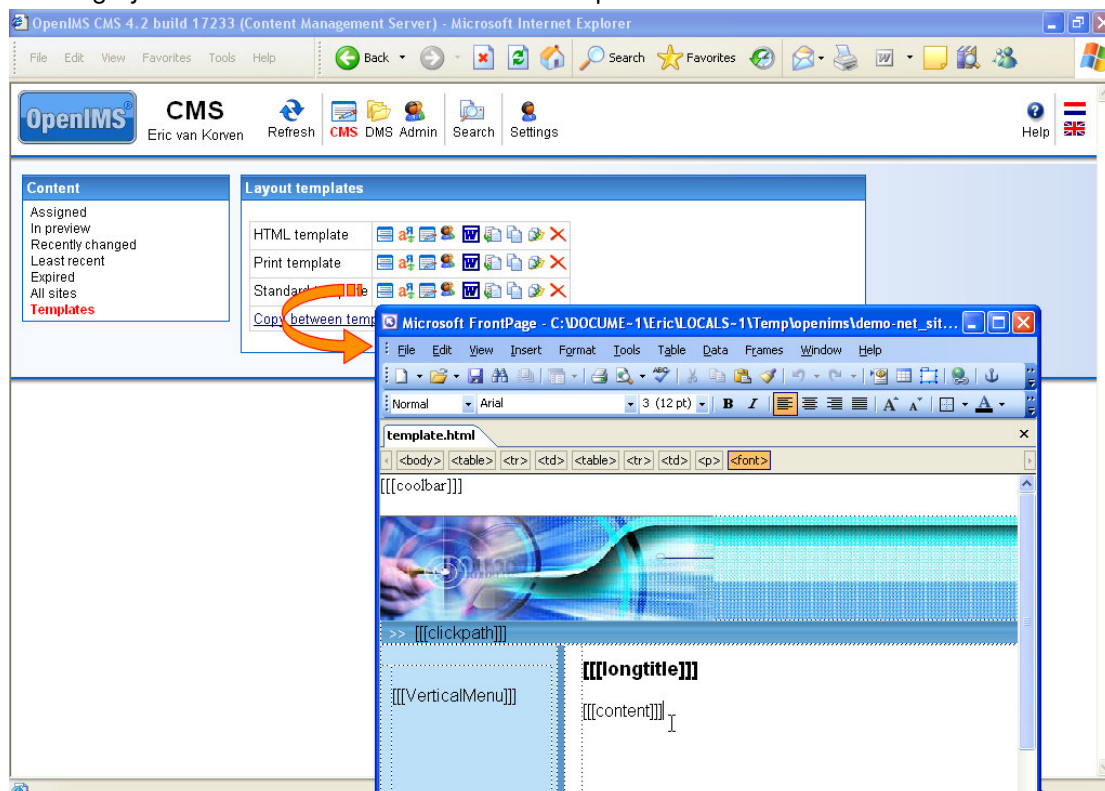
OpenIMS CMS 4.2 build 17233 (Content Management Server) - Microsoft Internet Explorer

File Edit View Favorites Tools Help

Back Search Favorites

OpenIMS

CMS
Eric van Korven

Refresh CMS DMS Admin Search Settings Help

Content
Assigned
In preview
Recently changed
Least recent
Expired
All sites
Templates

Layout templates

HTML template
Print template
Standard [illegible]e
Copy between temp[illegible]

Microsoft FrontPage - C:\DOCUME~1\Eric\LOCALS~1\Temp\openims\demo-net_sit...

File Edit View Insert Format Tools Table Data Frames Window Help

Normal Arial 3 (12 pt) B I

template.html

<body> <table> <tr> <td> <table> <tr> <td> <p> <font>

[[[coolbar]]]

>> [[[clickpath]]]

[[[VerticalMenu]]]

[[[longtitle]]]

[[[content]]]